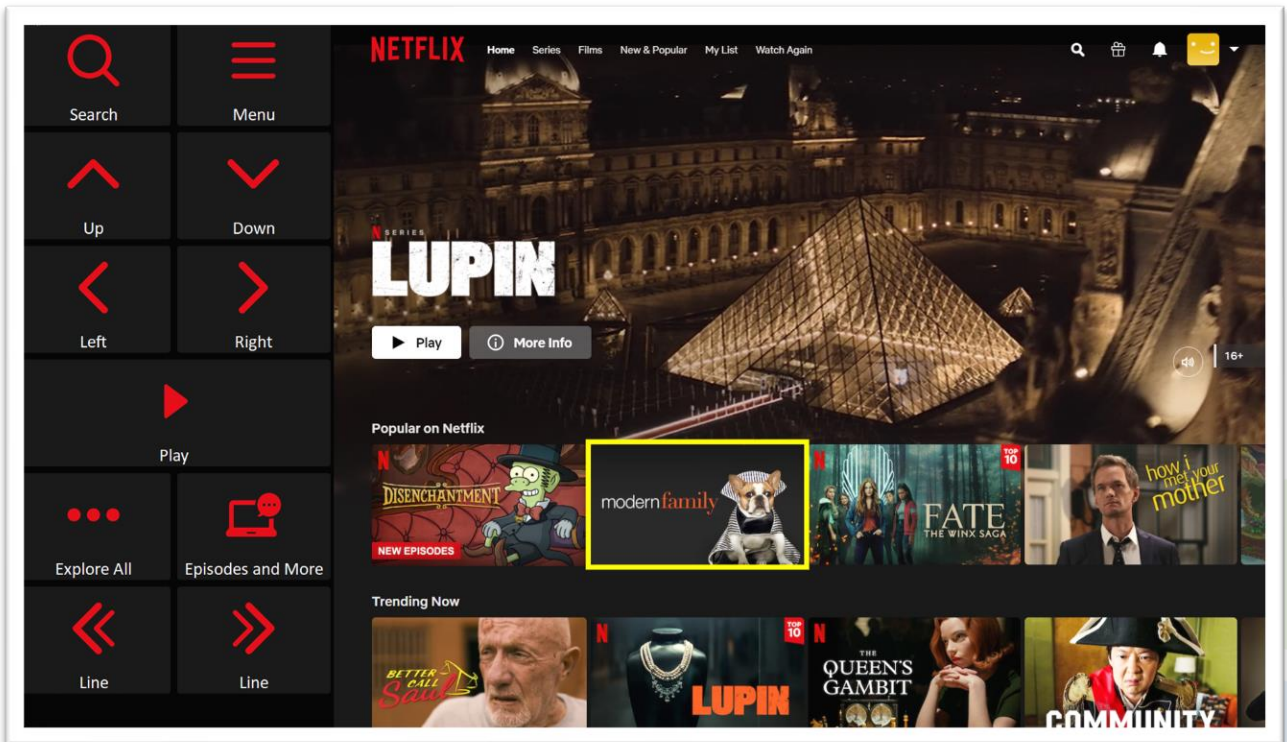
Search

Menu

Up

Down

Left

Right

Play

Explore All

Episodes and More

Line

Line

NETFLIX Home Series Films New & Popular My List Watch Again

N SERIES

LUPIN

Play

More Info

16+

Popular on Netflix

N DISENCHANTMENT

NEW EPISODES

modern family

N TOP 10 FATE THE WINX SAGA

how i met your mother

Trending Now

BETTER CALL Saul

N TOP 10 LUPIN

N THE QUEEN'S GAMBIT

COMMUNITY